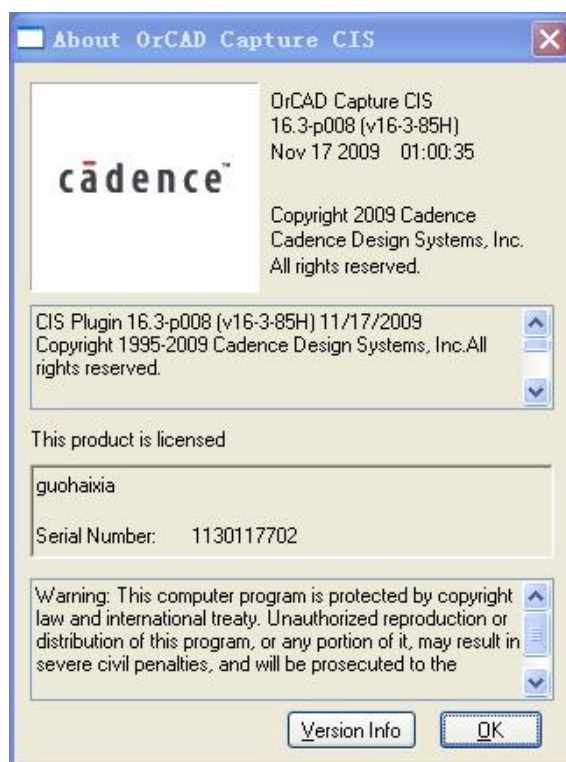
About OrCAD Capture CIS

cādence™

OrCAD Capture CIS
16.3-p008 (v16-3-85H)
Nov 17 2009 01:00:35

Copyright 2009 Cadence
Cadence Design Systems, Inc.
All rights reserved.

CIS Plugin 16.3-p008 (v16-3-85H) 11/17/2009
Copyright 1995-2009 Cadence Design Systems, Inc.All rights reserved.

This product is licensed

guohaixia

Serial Number: 1130117702

Warning: This computer program is protected by copyright law and international treaty. Unauthorized reproduction or distribution of this program, or any portion of it, may result in severe civil penalties, and will be prosecuted to the

Version Info

OK